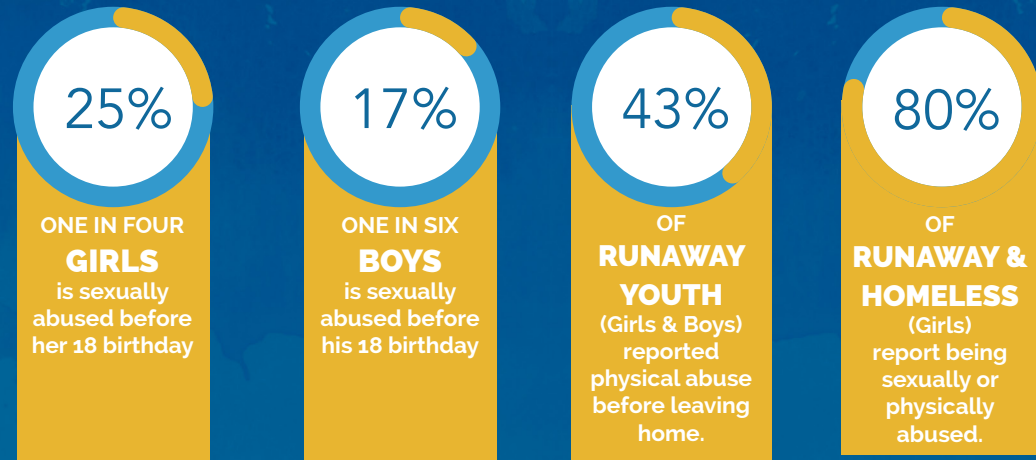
25%

ONE IN FOUR
GIRLS
is sexually abused before her 18 birthday

17%

ONE IN SIX
BOYS
is sexually abused before his 18 birthday

43%

OF
RUNAWAY YOUTH
(Girls & Boys) reported physical abuse before leaving home.

80%

OF
RUNAWAY & HOMELESS
(Girls) report being sexually or physically abused.